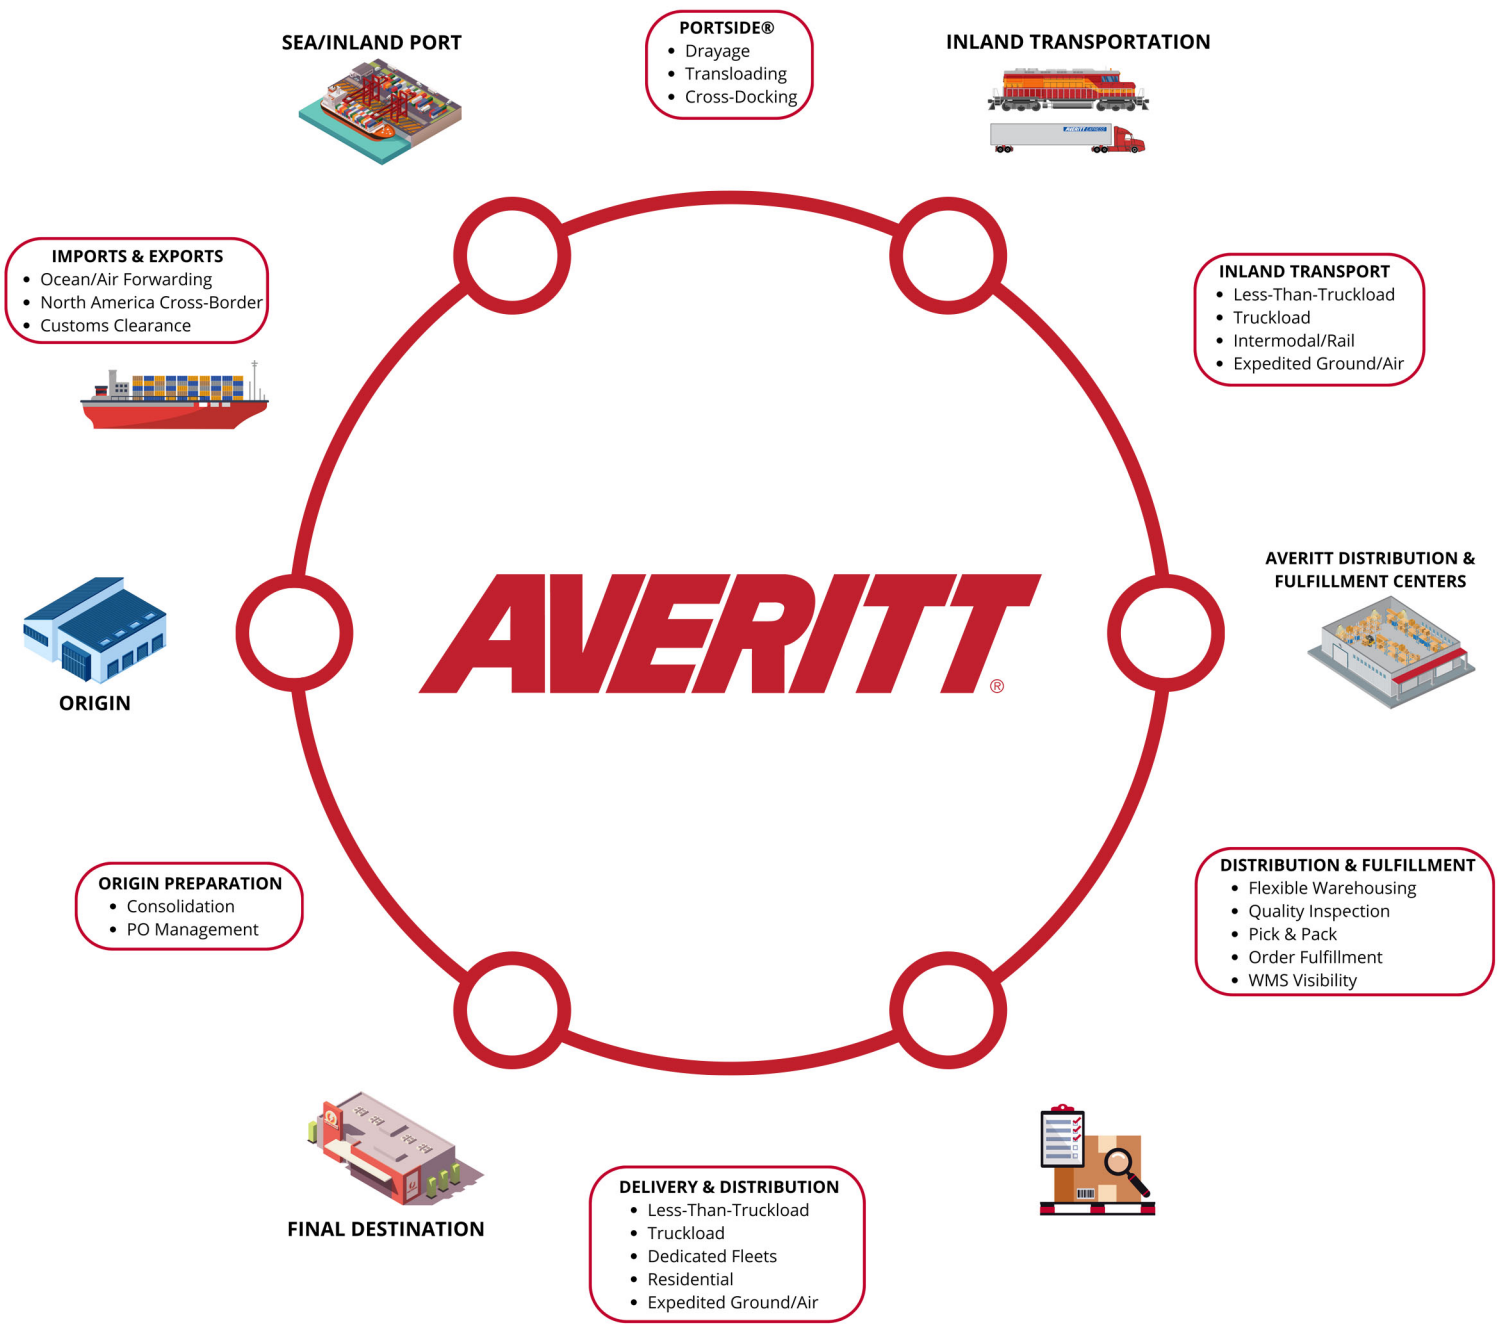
SEA/INLAND PORT

PORTSIDE®
• Drayage
• Transloading
• Cross-Docking

INLAND TRANSPORTATION

IMPORTS & EXPORTS
• Ocean/Air Forwarding
• North America Cross-Border
• Customs Clearance

INLAND TRANSPORT
• Less-Than-Truckload
• Truckload
• Intermodal/Rail
• Expedited Ground/Air

AVERITT®

AVERITT DISTRIBUTION & FULFILLMENT CENTERS

ORIGIN

ORIGIN PREPARATION
• Consolidation
• PO Management

DISTRIBUTION & FULFILLMENT
• Flexible Warehousing
• Quality Inspection
• Pick & Pack
• Order Fulfillment
• WMS Visibility

FINAL DESTINATION

DELIVERY & DISTRIBUTION
• Less-Than-Truckload
• Truckload
• Dedicated Fleets
• Residential
• Expedited Ground/Air